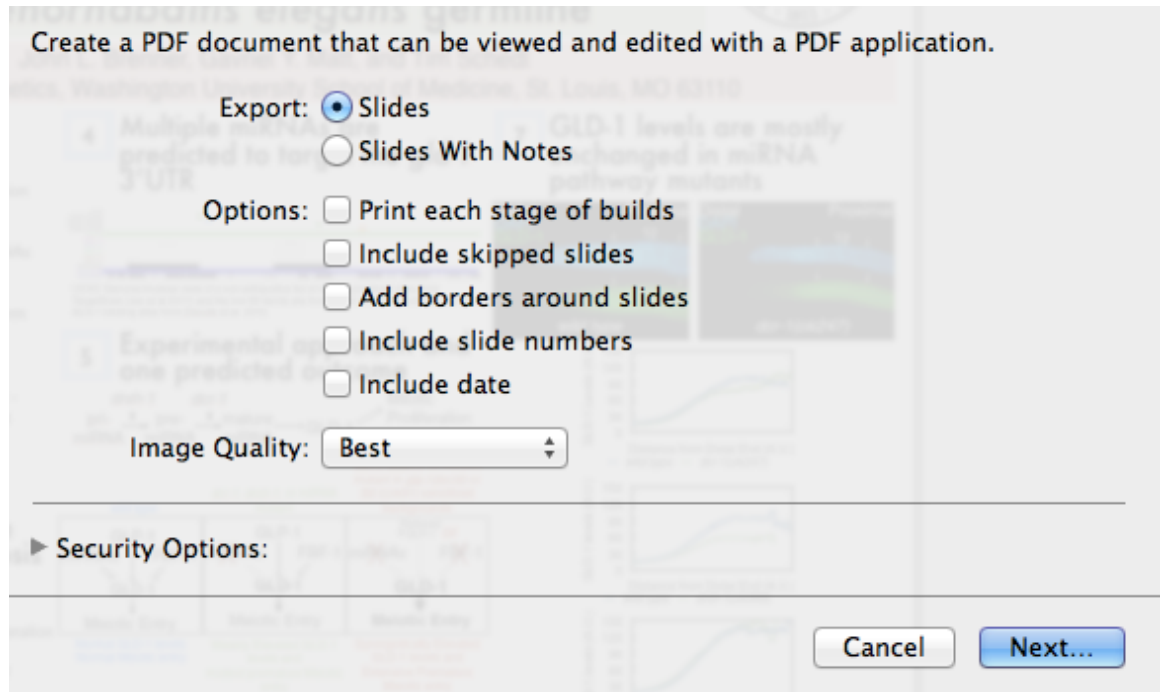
Create a PDF document that can be viewed and edited with a PDF application.

Export: Slides

Slides With Notes

Options: Print each stage of builds

Include skipped slides

Add borders around slides

Include slide numbers

Include date

Image Quality: Best

Security Options:

Cancel

Next...